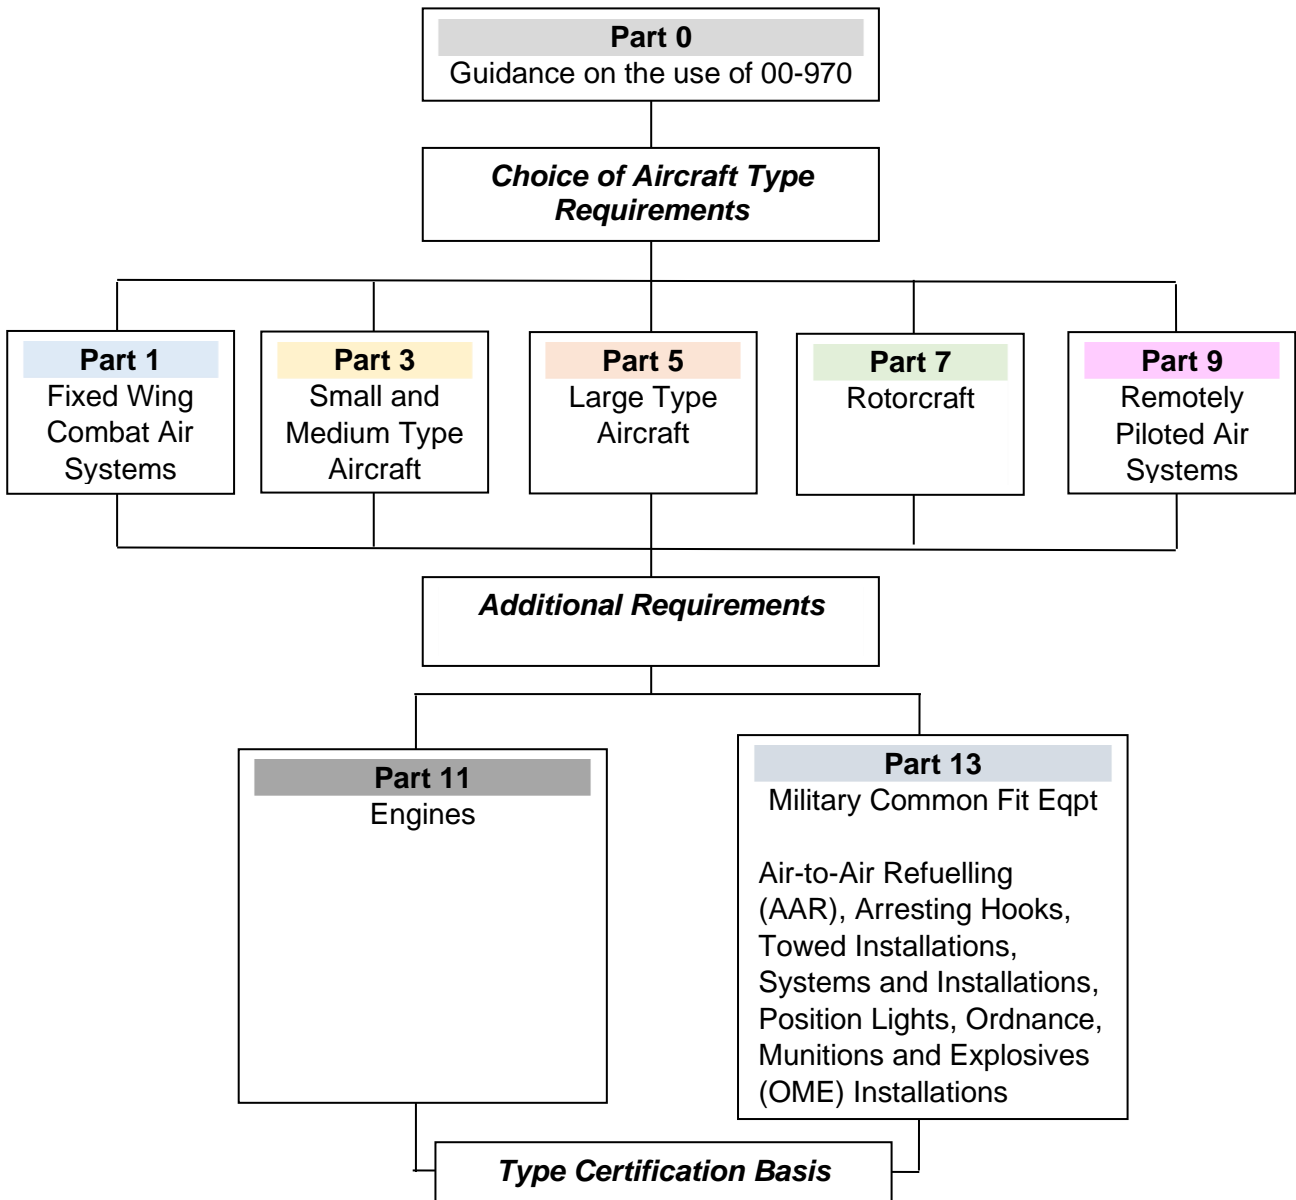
Part 0
Guidance on the use of 00-970

Choice of Aircraft Type Requirements

Part 1
Fixed Wing Combat Air Systems

Part 3
Small and Medium Type Aircraft

Part 5
Large Type Aircraft

Part 7
Rotorcraft

Part 9
Remotely Piloted Air Systems

Additional Requirements

Part 11
Engines

Part 13
Military Common Fit Eqpt

Air-to-Air Refuelling (AAR), Arresting Hooks, Towed Installations, Systems and Installations, Position Lights, Ordnance, Munitions and Explosives (OME) Installations

Type Certification Basis